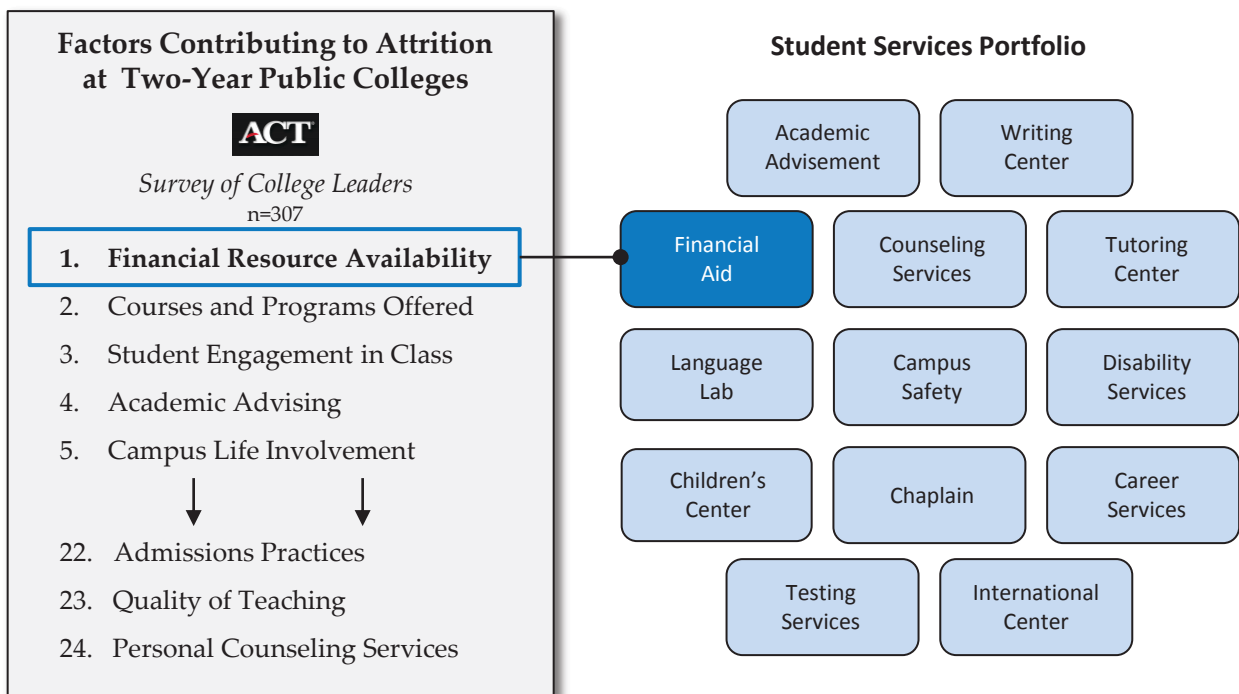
Factors Contributing to Attrition at Two-Year Public Colleges

ACT

Survey of College Leaders
n=307

1. Financial Resource Availability
2. Courses and Programs Offered
3. Student Engagement in Class
4. Academic Advising
5. Campus Life Involvement

22. Admissions Practices
23. Quality of Teaching
24. Personal Counseling Services

Student Services Portfolio

Academic Advisement
Writing Center
Financial Aid
Counseling Services
Tutoring Center
Language Lab
Campus Safety
Disability Services
Children's Center
Chaplain
Career Services
Testing Services
International Center